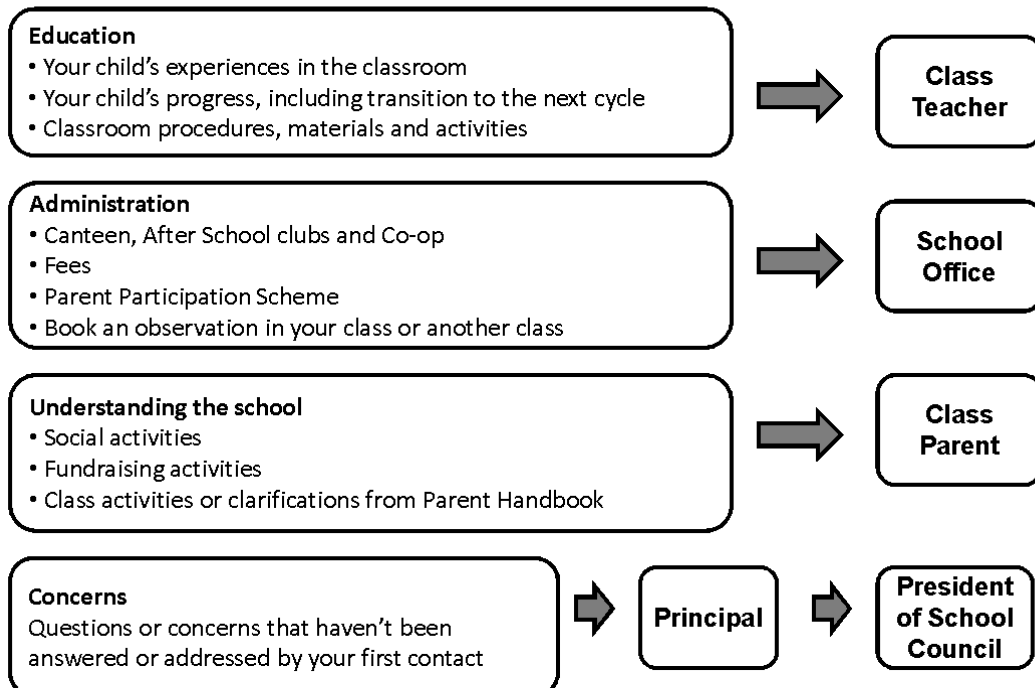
Education
• Your child's experiences in the classroom
• Your child's progress, including transition to the next cycle
• Classroom procedures, materials and activities

Class Teacher

Administration
• Canteen, After School clubs and Co-op
• Fees
• Parent Participation Scheme
• Book an observation in your class or another class

School Office

Understanding the school
• Social activities
• Fundraising activities
• Class activities or clarifications from Parent Handbook

Class Parent

Concerns
Questions or concerns that haven't been answered or addressed by your first contact

Principal

President of School Council